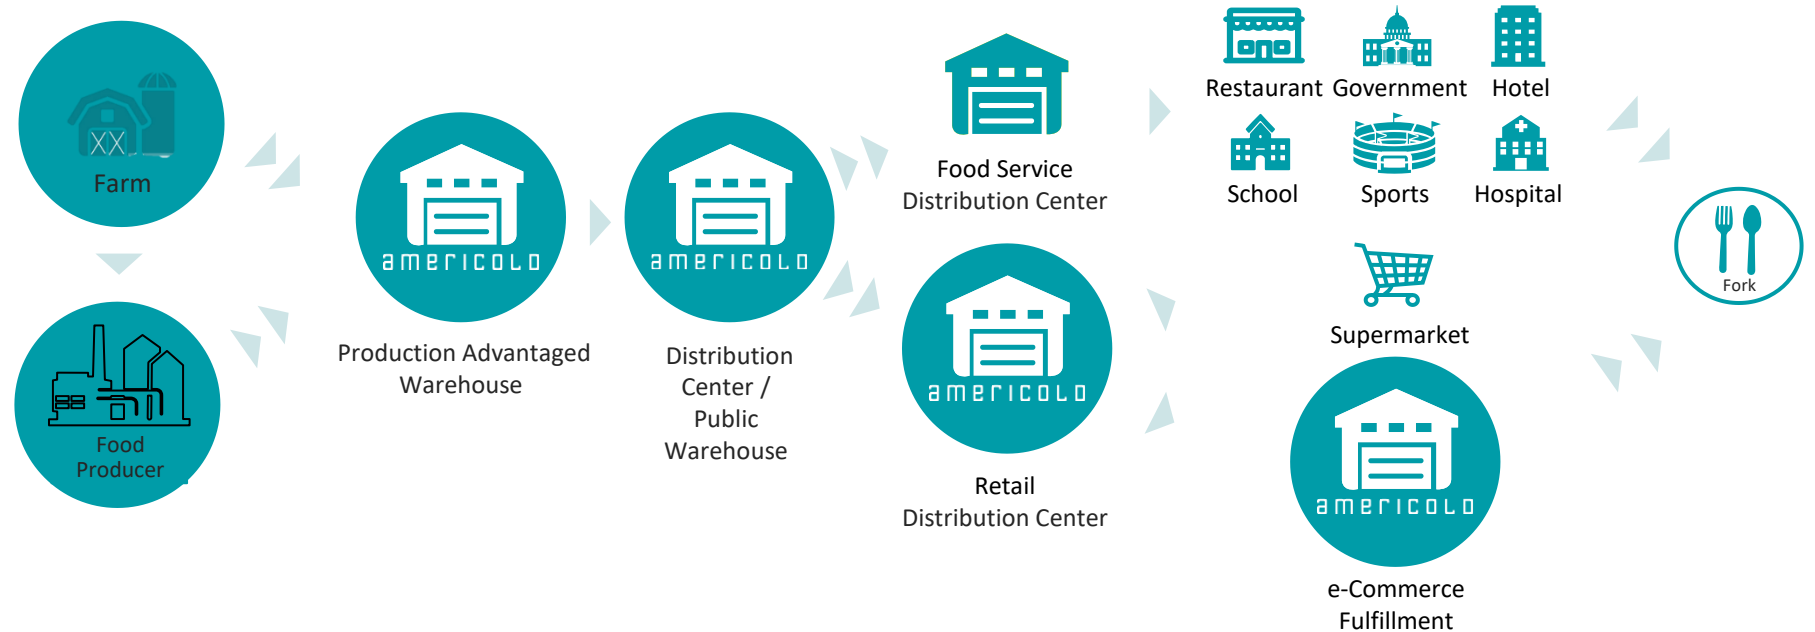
Farm

Food Producer

americold

Production Advantaged Warehouse

americold

Distribution Center / Public Warehouse

Food Service Distribution Center

americold

Retail Distribution Center

Restaurant Government Hotel

School Sports Hospital

Supermarket

americold

e-Commerce Fulfillment

Fork